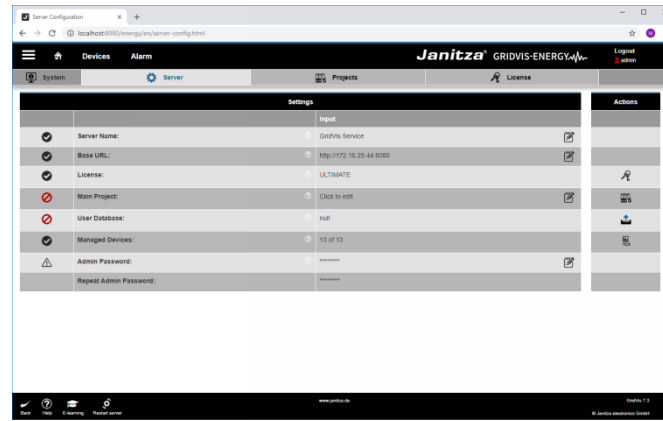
Server Configuration × +

localhost:8080/energy/en/server-config.html

Devices Alarm

Janitza® GRIDVIS-ENERGY

Logout
admin

System Server Projects License

| | Settings | | Actions |
|---|---|---|---|
| | | Input | |
| | Server Name: | GridVis Service | |
| | Base URL: | http://172.16.25.44:8080 | |
| | License: | ULTIMATE | |
| | Main Project: | Click to edit | |
| | User Database: | null | |
| | Managed Devices: | 13 of 13 | |
| | Admin Password: | ******** | |
| | Repeat Admin Password: | ******** | |

Back Help E-learning Restart server

www.janitza.de

GridVis 7.3
© Janitza electronics GmbH